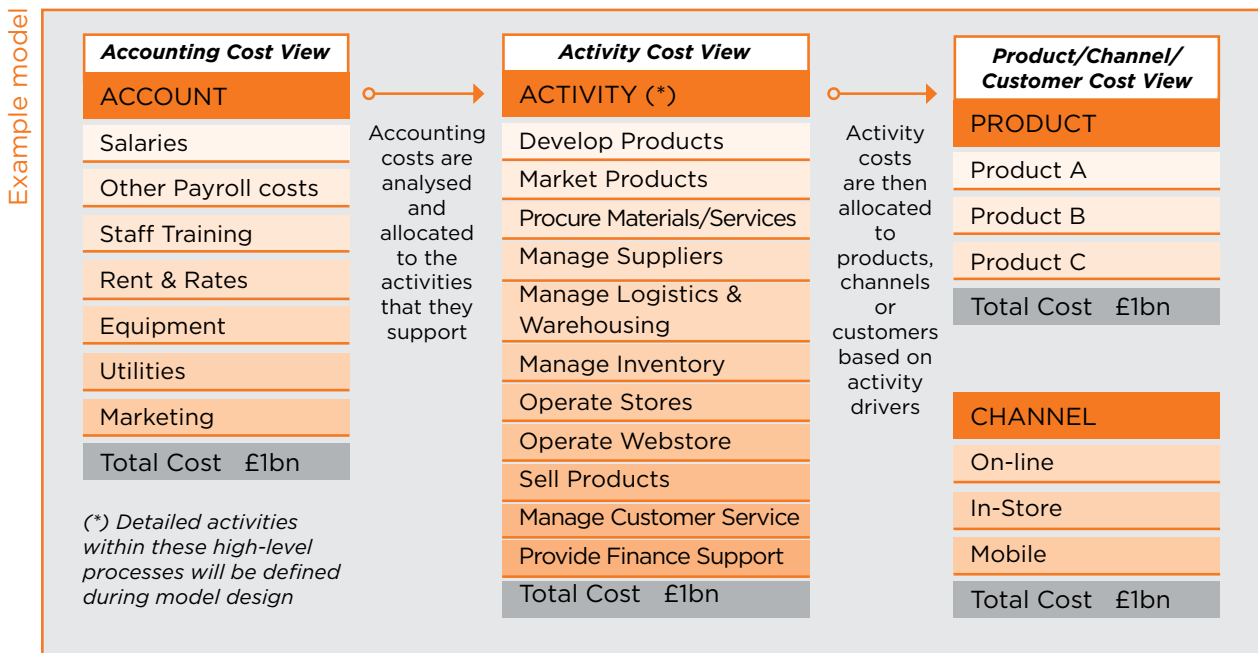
Example model

Accounting Cost View

ACCOUNT

Salaries

Other Payroll costs

Staff Training

Rent & Rates

Equipment

Utilities

Marketing

Total Cost £1bn

(*) Detailed activities within these high-level processes will be defined during model design

Accounting costs are analysed and allocated to the activities that they support

Activity Cost View

ACTIVITY (*)

Develop Products

Market Products

Procure Materials/Services

Manage Suppliers

Manage Logistics & Warehousing

Manage Inventory

Operate Stores

Operate Webstore

Sell Products

Manage Customer Service

Provide Finance Support

Total Cost £1bn

Activity costs are then allocated to products, channels or customers based on activity drivers

Product/Channel/ Customer Cost View

PRODUCT

Product A

Product B

Product C

Total Cost £1bn

CHANNEL

On-line

In-Store

Mobile

Total Cost £1bn